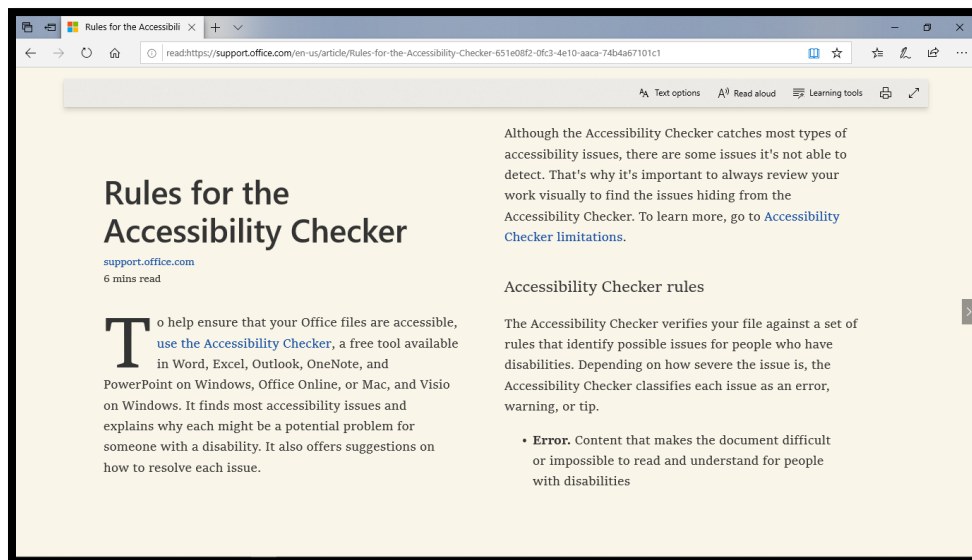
Rules for the Accessibili ×

read:https://support.office.com/en-us/article/Rules-for-the-Accessibility-Checker-651e08f2-0fc3-4e10-aaca-74b4a67101c1

Text options Read aloud Learning tools

Rules for the Accessibility Checker

support.office.com
6 mins read

To help ensure that your Office files are accessible, use the Accessibility Checker, a free tool available in Word, Excel, Outlook, OneNote, and PowerPoint on Windows, Office Online, or Mac, and Visio on Windows. It finds most accessibility issues and explains why each might be a potential problem for someone with a disability. It also offers suggestions on how to resolve each issue.

Although the Accessibility Checker catches most types of accessibility issues, there are some issues it's not able to detect. That's why it's important to always review your work visually to find the issues hiding from the Accessibility Checker. To learn more, go to Accessibility Checker limitations.

Accessibility Checker rules

The Accessibility Checker verifies your file against a set of rules that identify possible issues for people who have disabilities. Depending on how severe the issue is, the Accessibility Checker classifies each issue as an error, warning, or tip.

• Error. Content that makes the document difficult or impossible to read and understand for people with disabilities